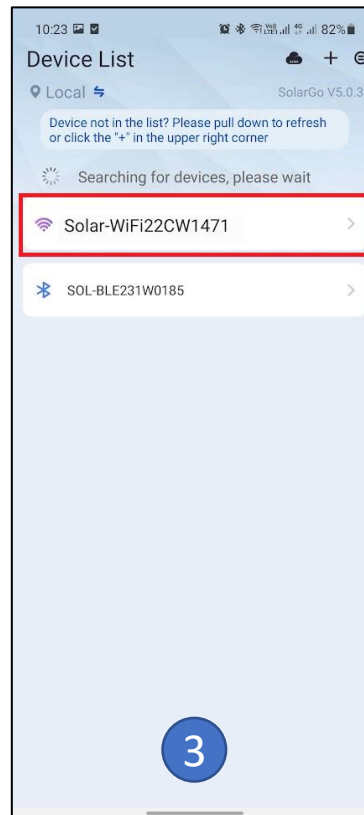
10:23

82%

Device List

Local

SolarGo V5.0.3

Device not in the list? Please pull down to refresh or click the "+" in the upper right corner

Searching for devices, please wait

Solar-WiFi22CW1471

SOL-BLE231W0185

3